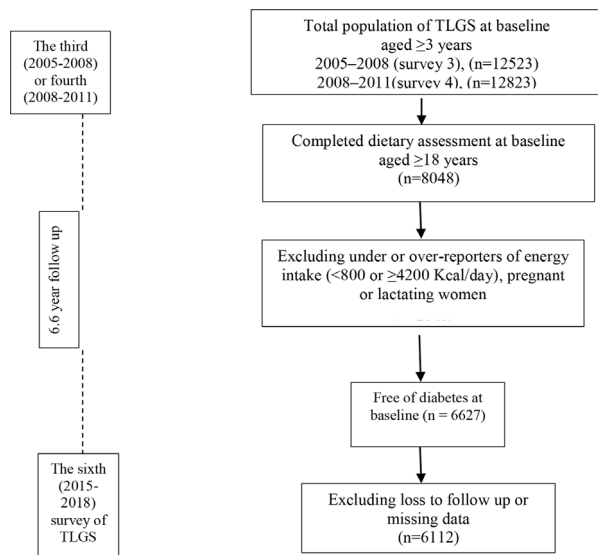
The third (2005-2008) or fourth (2008-2011)

6.6 year follow up

The sixth (2015-2018) survey of TLGS

Total population of TLGS at baseline aged ≥3 years
2005–2008 (survey 3), (n=12523)
2008–2011(survey 4), (n=12823)

Completed dietary assessment at baseline aged ≥18 years
(n=8048)

Excluding under or over-reporters of energy intake (<800 or ≥4200 Kcal/day), pregnant or lactating women

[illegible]

Free of diabetes at baseline (n = 6627)

Excluding loss to follow up or missing data
(n=6112)